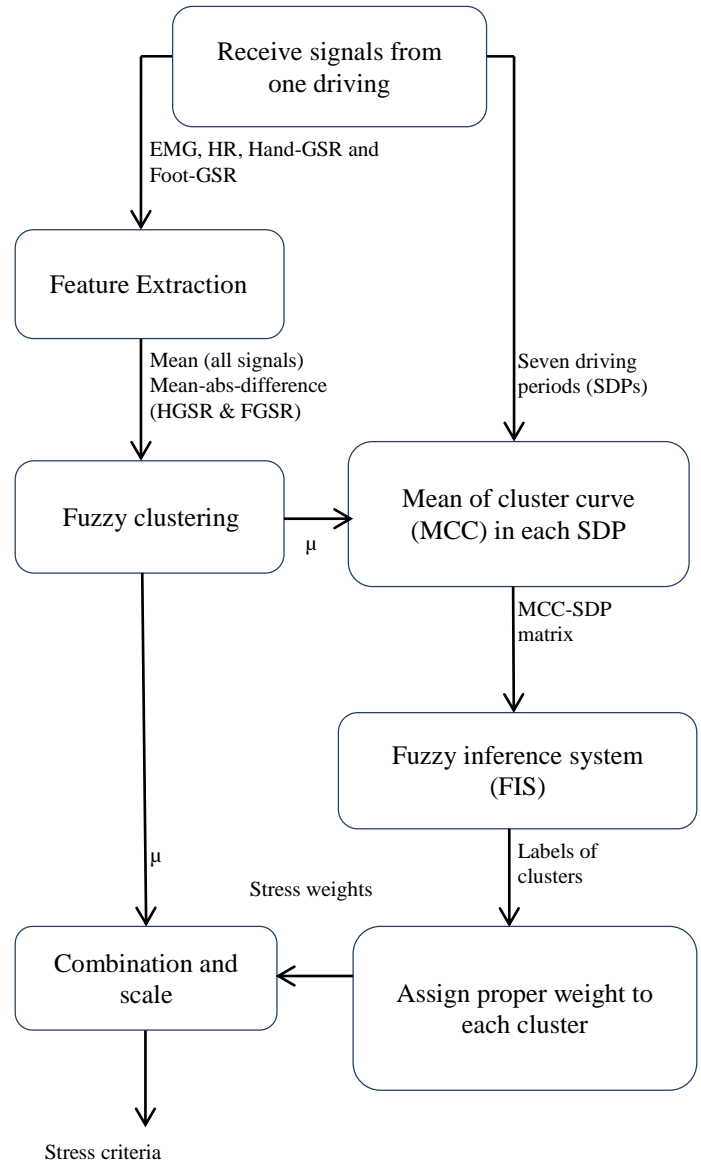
Receive signals from one driving

EMG, HR, Hand-GSR and Foot-GSR

Feature Extraction

Mean (all signals)
Mean-abs-difference (HGSR & FGSR)

Seven driving periods (SDPs)

Fuzzy clustering

μ

Mean of cluster curve (MCC) in each SDP

MCC-SDP matrix

Fuzzy inference system (FIS)

μ

Labels of clusters

Stress weights

Combination and scale

Assign proper weight to each cluster

Stress criteria